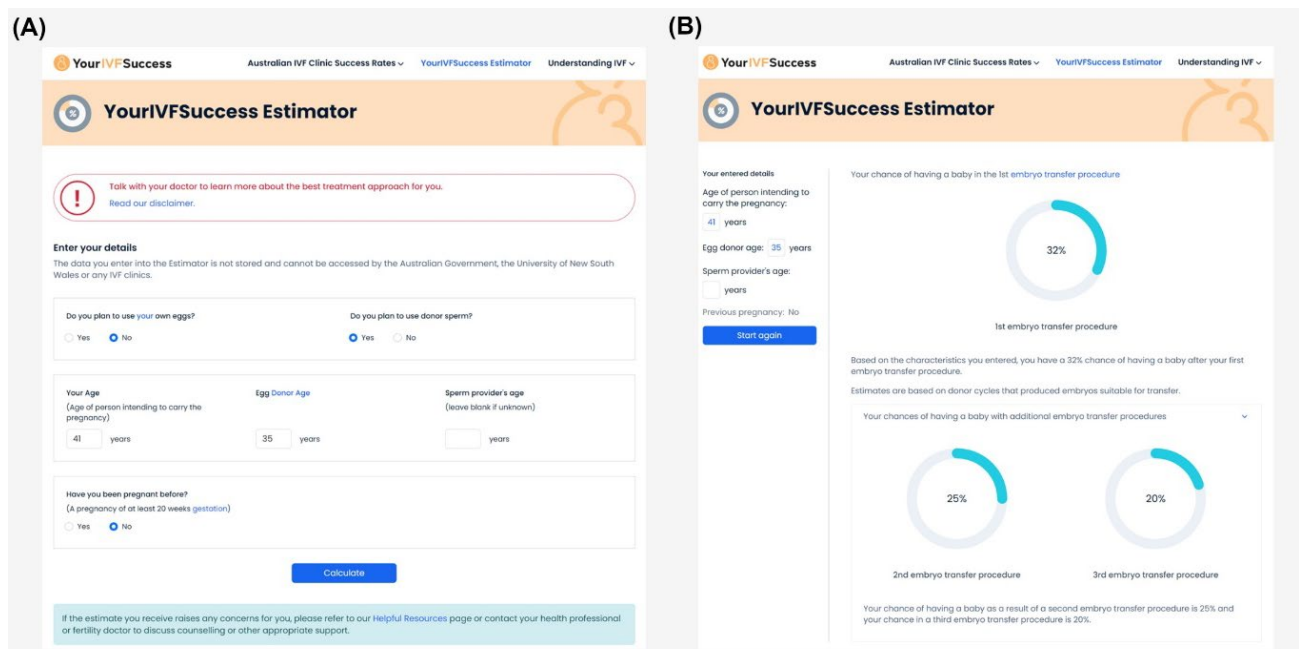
(A)

YourIVFSuccess

Australian IVF Clinic Success Rates ⌄ YourIVFSuccess Estimator Understanding IVF ⌄

YourIVFSuccess Estimator

Talk with your doctor to learn more about the best treatment approach for you.

Read our disclaimer.

Enter your details

The data you enter into the Estimator is not stored and cannot be accessed by the Australian Government, the University of New South Wales or any IVF clinics.

Do you plan to use your own eggs?

Yes No

Do you plan to use donor sperm?

Yes No

Your Age
(Age of person intending to carry the pregnancy)

41 years

Egg Donor Age

35 years

Sperm provider's age
(leave blank if unknown)

years

Have you been pregnant before?
(A pregnancy of at least 20 weeks gestation)

Yes No

Calculate

If the estimate you receive raises any concerns for you, please refer to our Helpful Resources page or contact your health professional or fertility doctor to discuss counselling or other appropriate support.

(B)

YourIVFSuccess

Australian IVF Clinic Success Rates ⌄ YourIVFSuccess Estimator Understanding IVF ⌄

YourIVFSuccess Estimator

Your entered details

Age of person intending to carry the pregnancy:

41 years

Egg donor age: 35 years

Sperm provider's age:

years

Previous pregnancy: No

Start again

Your chance of having a baby in the 1st embryo transfer procedure

32%

1st embryo transfer procedure

Based on the characteristics you entered, you have a 32% chance of having a baby after your first embryo transfer procedure.

Estimates are based on donor cycles that produced embryos suitable for transfer.

Your chances of having a baby with additional embryo transfer procedures

25%

20%

2nd embryo transfer procedure

3rd embryo transfer procedure

Your chance of having a baby as a result of a second embryo transfer procedure is 25% and your chance in a third embryo transfer procedure is 20%.